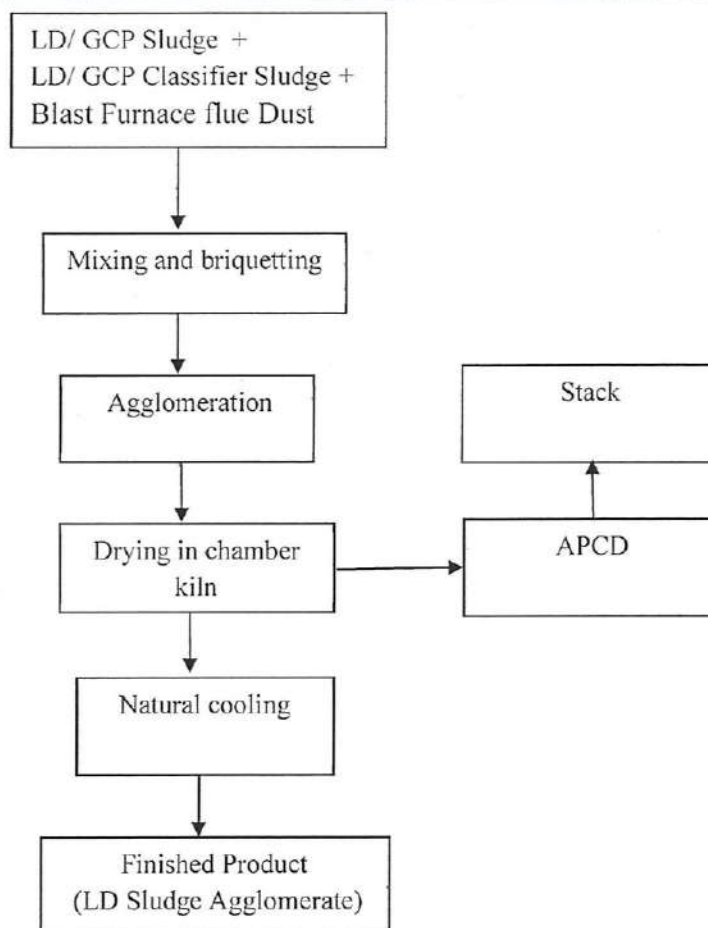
LD/ GCP Sludge +
LD/ GCP Classifier Sludge +
Blast Furnace flue Dust

Mixing and briquetting

Agglomeration

Drying in chamber kiln

Natural cooling

Finished Product
(LD Sludge Agglomerate)

APCD

Stack